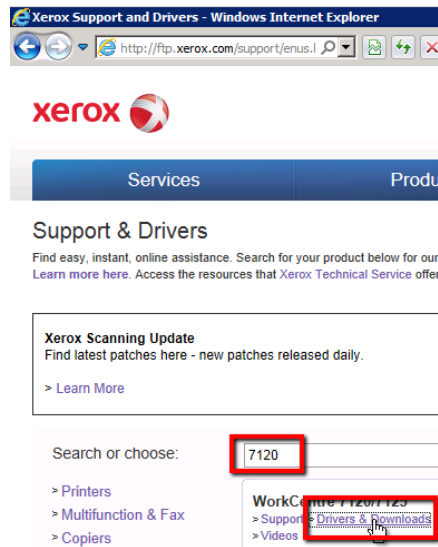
Xerox Support and Drivers - Windows Internet Explorer

http://ftp.xerox.com/support/enus.l

xerox

Services

Produ

Support & Drivers

Find easy, instant, online assistance. Search for your product below for our

Learn more here. Access the resources that Xerox Technical Service offe

Xerox Scanning Update

Find latest patches here - new patches released daily.

> Learn More

Search or choose:

7120

> Printers

> Multifunction & Fax

> Copiers

WorkCentre 7120/7125

> Support > Drivers & Downloads

> Videos